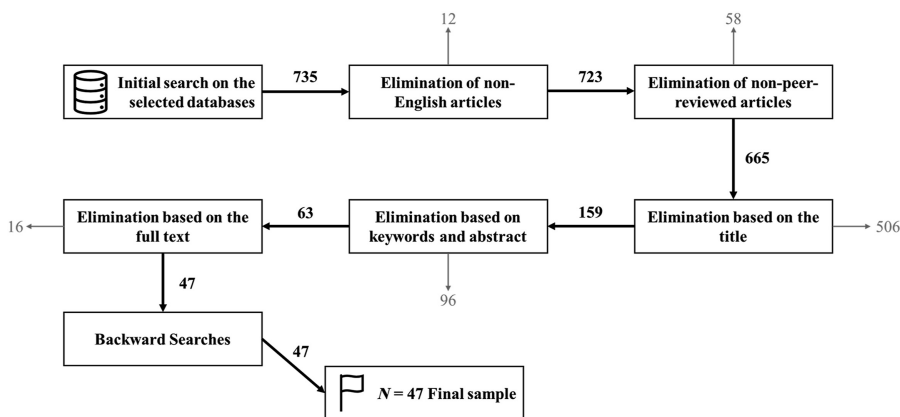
12

58

Initial search on the selected databases

735

Elimination of non-English articles

723

Elimination of non-peer-reviewed articles

665

16

Elimination based on the full text

63

Elimination based on keywords and abstract

159

Elimination based on the title

506

96

47

Backward Searches

47

$N$ = 47 Final sample